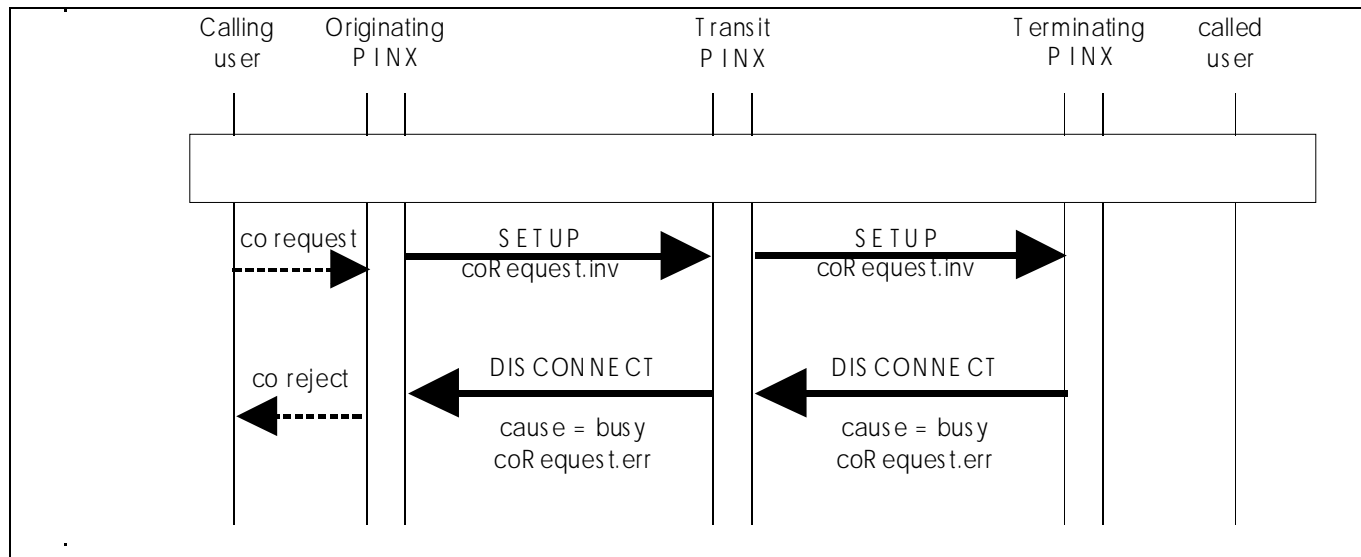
Calling user

Originating PINX

Transit PINX

Terminating PINX

called user

co request

SETUP
coRequest.inv

SETUP
coRequest.inv

co reject

DISCONNECT

cause = busy
coRequest.err

DISCONNECT

cause = busy
coRequest.err